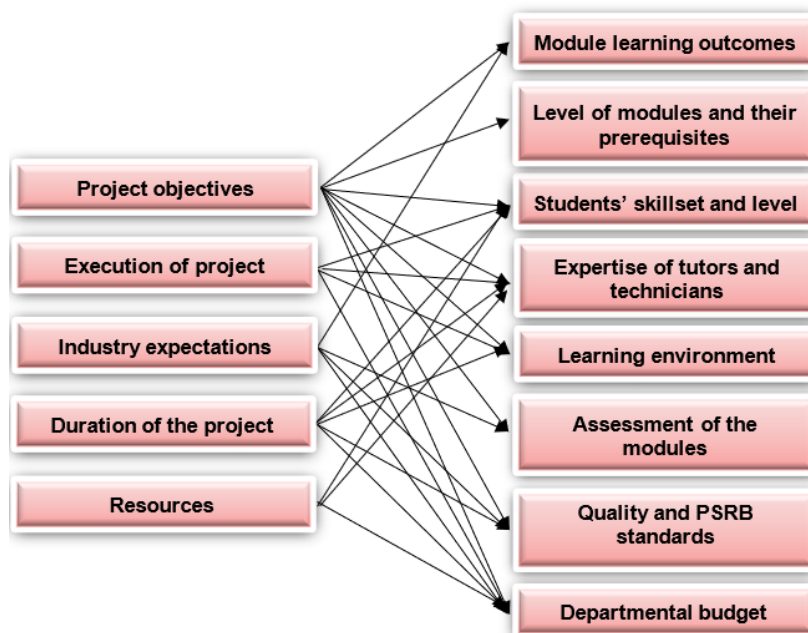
Project objectives

Execution of project

Industry expectations

Duration of the project

Resources

Module learning outcomes

Level of modules and their prerequisites

Students' skillset and level

Expertise of tutors and technicians

Learning environment

Assessment of the modules

Quality and PSRB standards

Departmental budget